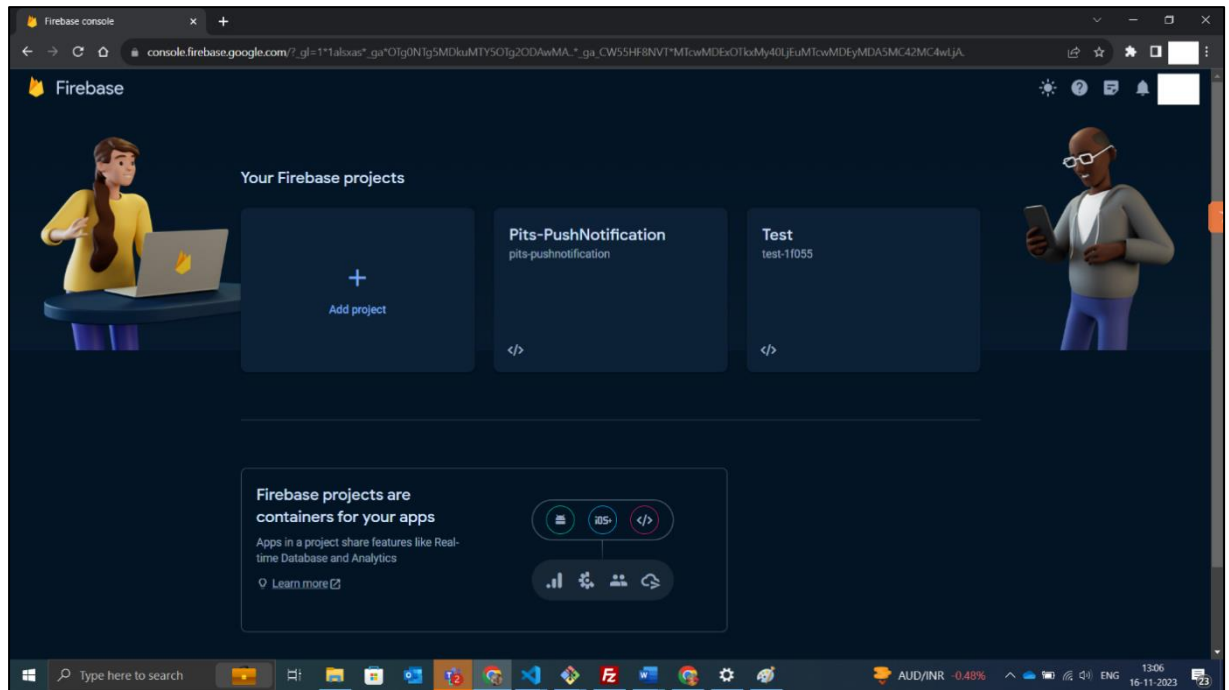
Firebase console

console.firebase.google.com/?_gl=1*1alsxas*_ga*OTg0NTg5MDkuMTY5OTg2ODAwMA..*_ga_CW55HF8NVT*MTcwMDExOTkxMy40LjEuMTcwMDEyMDA5MC42MC4wLjA.

Firebase

Your Firebase projects

+
Add project

Pits-PushNotification
pits-pushnotification
</>

Test
test-1f055
</>

Firebase projects are containers for your apps

Apps in a project share features like Realtime Database and Analytics

Learn more

iOS+ </>

Type here to search

AUD/INR -0.48%

ENG 13:06 16-11-2023

23